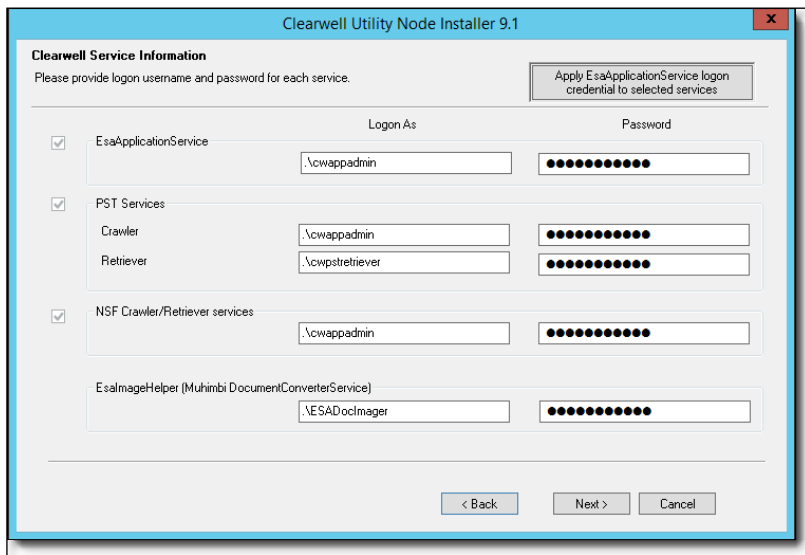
Clearwell Utility Node Installer 9.1

x

Clearwell Service Information

Please provide logon username and password for each service.

Apply EsaApplicationService logon credential to selected services

Logon As

Password

EsaApplicationService

.\cwappadmin

●●●●●●●●●●●●

PST Services

Crawler

.\cwappadmin

●●●●●●●●●●●●

Retriever

.\cwpstretriever

●●●●●●●●●●●●

NSF Crawler/Retriever services

.\cwappadmin

●●●●●●●●●●●●

EsaImageHelper (Muhimbi DocumentConverterService)

.\ESADocImager

●●●●●●●●●●●●

< Back

Next >

Cancel